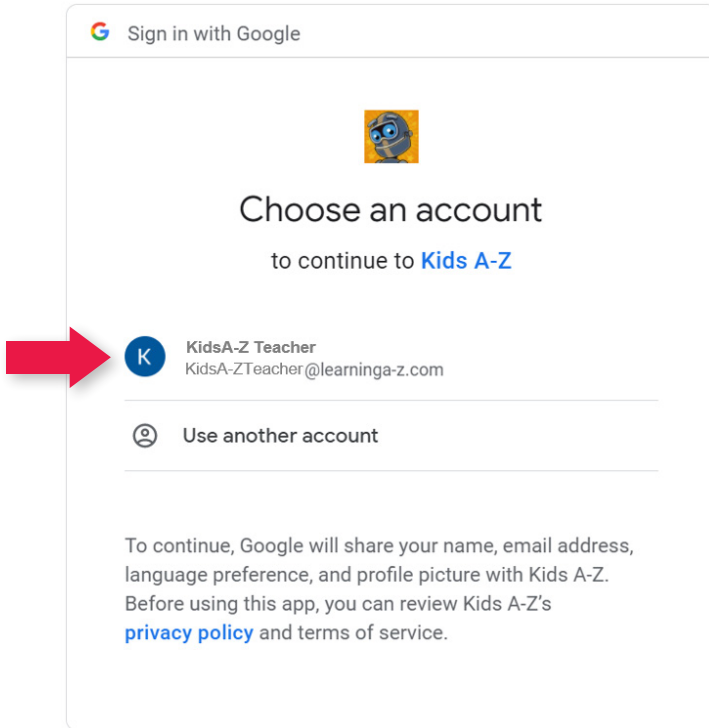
G Sign in with Google

Choose an account

to continue to Kids A-Z

K KidsA-Z Teacher
KidsA-ZTeacher@learninga-z.com

Use another account

To continue, Google will share your name, email address, language preference, and profile picture with Kids A-Z. Before using this app, you can review Kids A-Z's privacy policy and terms of service.